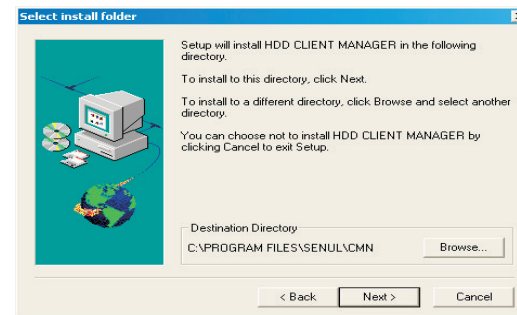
Select install folder

Setup will install HDD CLIENT MANAGER in the following directory.

To install to this directory, click Next.

To install to a different directory, click Browse and select another directory.

You can choose not to install HDD CLIENT MANAGER by clicking Cancel to exit Setup.

Destination Directory

C:\PROGRAM FILES\SENUL\CMN

Browse...

< Back

Next >

Cancel